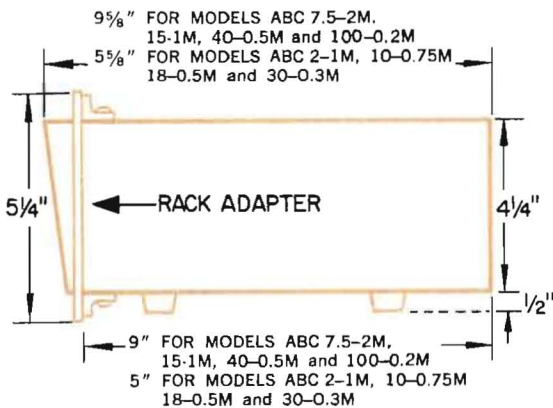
9⅝" FOR MODELS ABC 7.5–2M, 15-1M, 40–0.5M and 100–0.2M
5⅝" FOR MODELS ABC 2–1M, 10–0.75M 18–0.5M and 30–0.3M

5¼"

RACK ADAPTER

4¼"

½"

9" FOR MODELS ABC 7.5–2M, 15-1M, 40–0.5M and 100–0.2M
5" FOR MODELS ABC 2–1M, 10–0.75M 18–0.5M and 30–0.3M